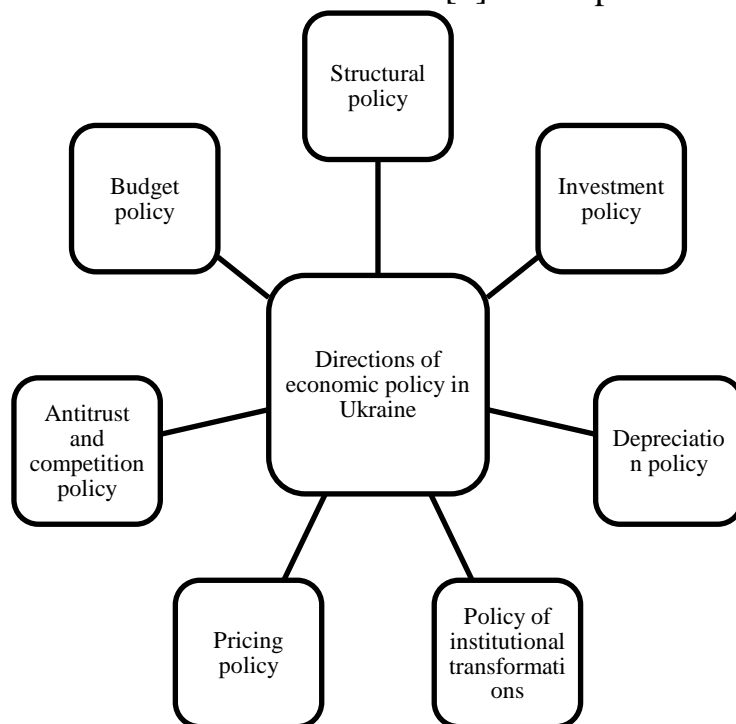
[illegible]

Structural policy

Budget policy

Investment policy

Directions of economic policy in Ukraine

Antitrust and competition policy

Depreciation policy

Pricing policy

Policy of institutional transformations